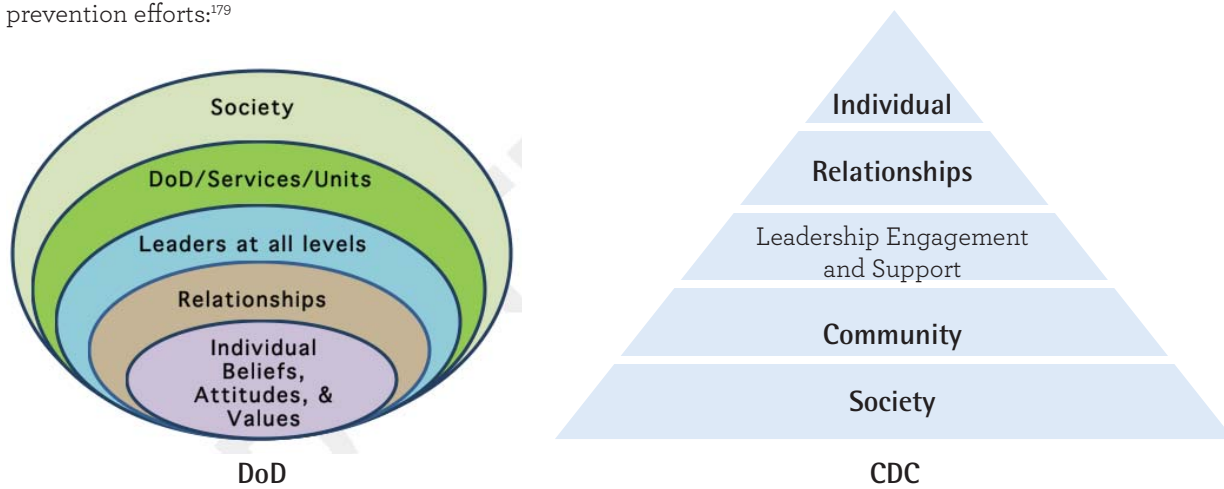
prevention efforts:$^{179}$

Society

DoD/Services/Units

Leaders at all levels

Relationships

Individual Beliefs, Attitudes, & Values

DoD

Individual

Relationships

Leadership Engagement and Support

Community

Society

CDC